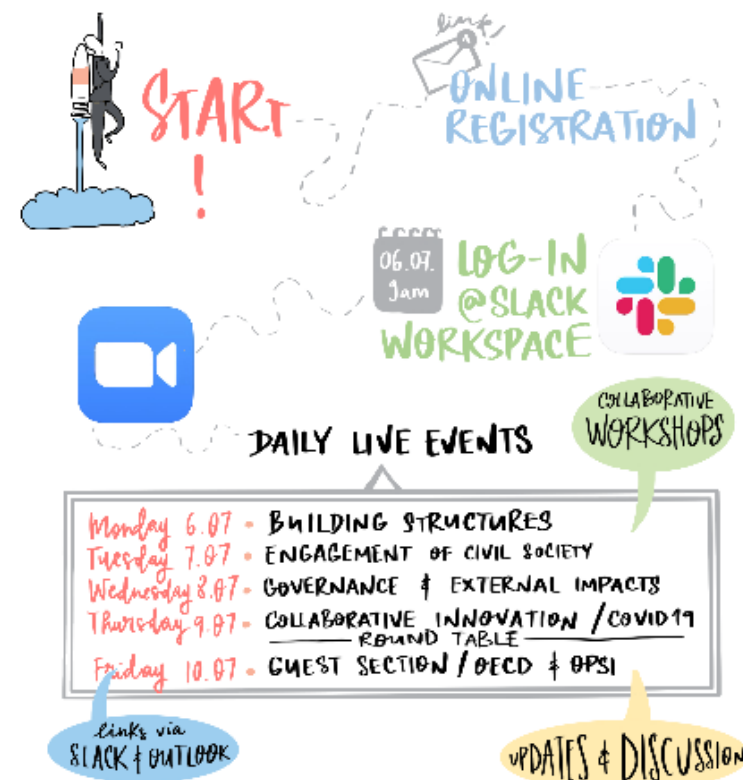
START !

link

ONLINE REGISTRATION

06.07. 9am

LOG-IN @SLACK WORKSPACE

COLLABORATIVE WORKSHOPS

DAILY LIVE EVENTS

Monday 6.07 - BUILDING STRUCTURES
Tuesday 7.07 - ENGAGEMENT OF CIVIL SOCIETY
Wednesday 8.07 - GOVERNANCE & EXTERNAL IMPACTS
Thursday 9.07 - COLLABORATIVE INNOVATION / COVID19
ROUND TABLE
Friday 10.07 - GUEST SECTION / OECD & OPSI

links via SLACK & OUTLOOK

UPDATES & DISCUSSION